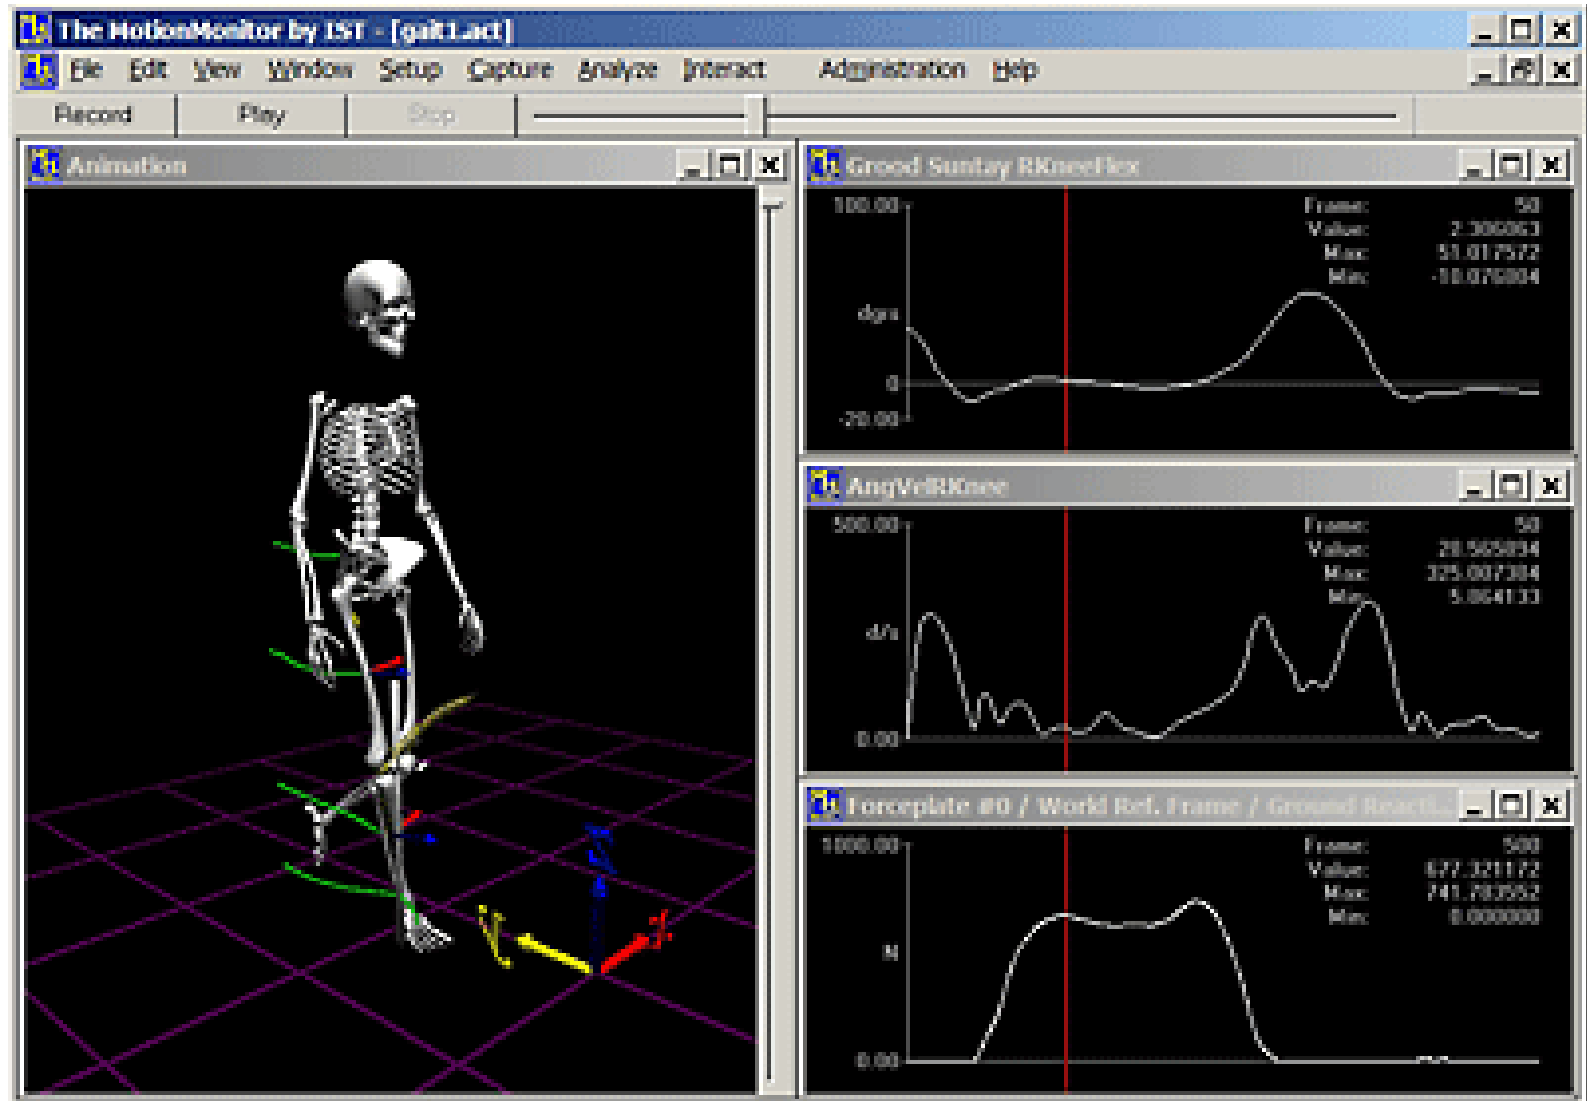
The MotionMonitor by IST - [gait1.act]

File Edit View Window Setup Capture Analyze Interact Administration Help

Record Play Stop

Animation

Grood Suntay RKneeFlex

100.00
dgrs
0
-20.00

Frame: 50
Value: 2.306063
Max: 51.017572
Min: -10.076004

AngVelRKnee

500.00
d/s
0.00

Frame: 50
Value: 28.565034
Max: 325.007304
Min: 5.064133

Forceplate #0 / World Ref. Frame / Ground React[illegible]

1000.00
N
0.00

Frame: 500
Value: 677.321172
Max: 741.783552
Min: 0.000000